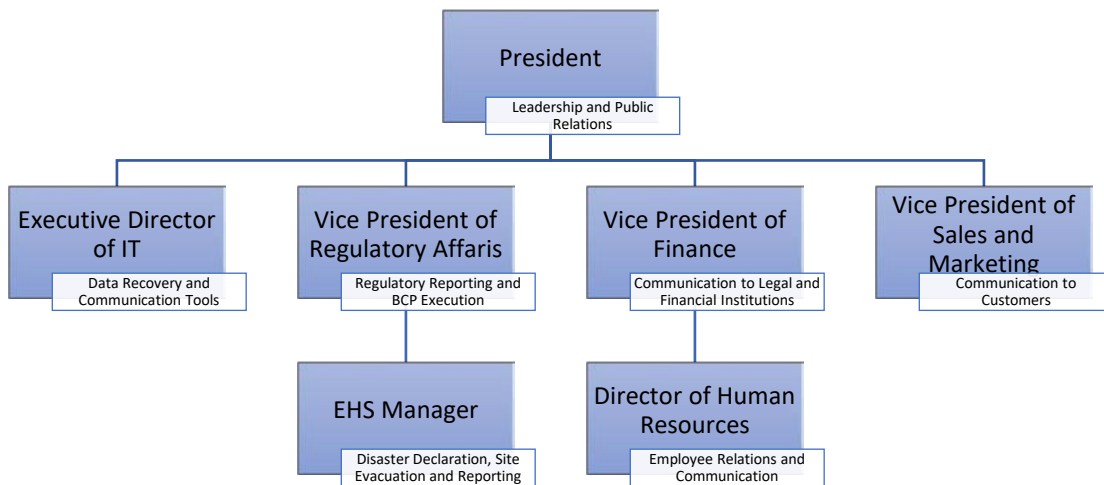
President

Leadership and Public Relations

Executive Director of IT

Data Recovery and Communication Tools

Vice President of Regulatory Affaris

Regulatory Reporting and BCP Execution

Vice President of Finance

Communication to Legal and Financial Institutions

Vice President of Sales and Marketing

Communication to Customers

EHS Manager

Disaster Declaration, Site Evacuation and Reporting

Director of Human Resources

Employee Relations and Communication